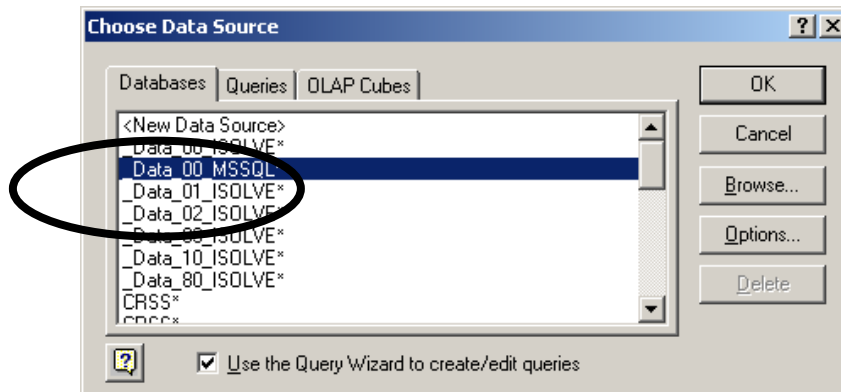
Choose Data Source

?

X

Databases

Queries

OLAP Cubes

<New Data Source>
_Data_00_ISOLVE*
_Data_00_MSSQL
_Data_01_ISOLVE*
_Data_02_ISOLVE*
_Data_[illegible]_ISOLVE*
_Data_10_ISOLVE*
_Data_80_ISOLVE*
CRSS*
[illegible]

OK

Cancel

Browse...

Options...

Delete

Use the Query Wizard to create/edit queries